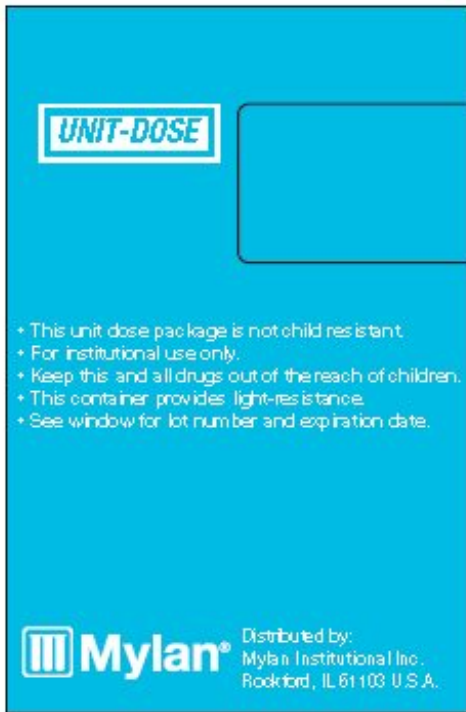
UNIT-DOSE

• This unit dose package is not child resistant.
• For institutional use only.
• Keep this and all drugs out of the reach of children.
• This container provides light-resistance.
• See window for lot number and expiration date.

Mylan®

Distributed by:
Mylan Institutional Inc.
Rockford, IL 61103 U.S.A.